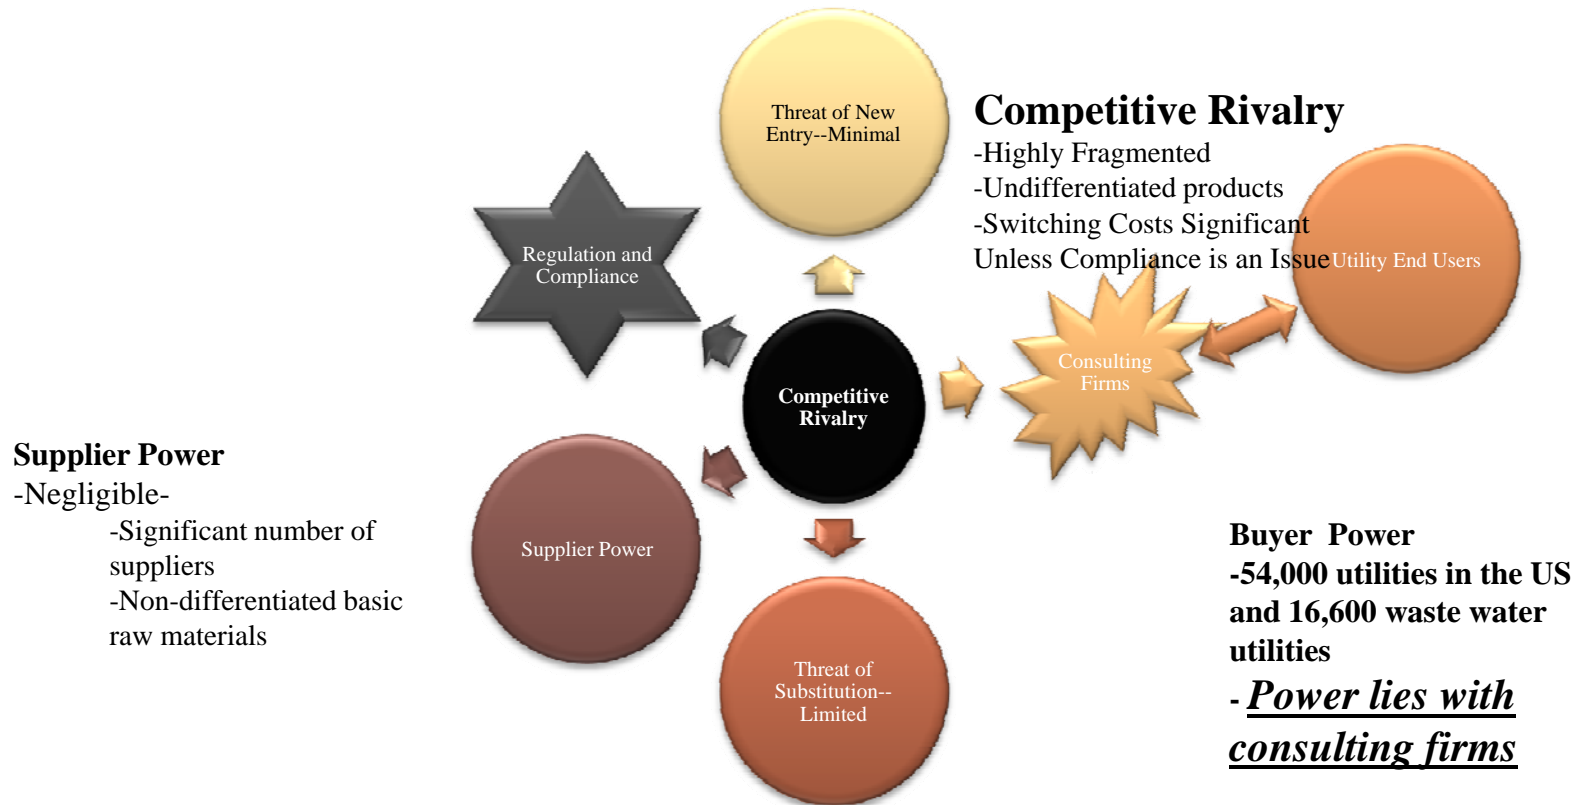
Threat of New Entry--Minimal

Competitive Rivalry
-Highly Fragmented
-Undifferentiated products
-Switching Costs Significant
Unless Compliance is an Issue

Utility End Users

Regulation and Compliance

Consulting Firms

Competitive Rivalry

Supplier Power
-Negligible-
-Significant number of suppliers
-Non-differentiated basic raw materials

Supplier Power

Threat of Substitution--Limited

Buyer Power
-54,000 utilities in the US and 16,600 waste water utilities
- ***Power lies with consulting firms***